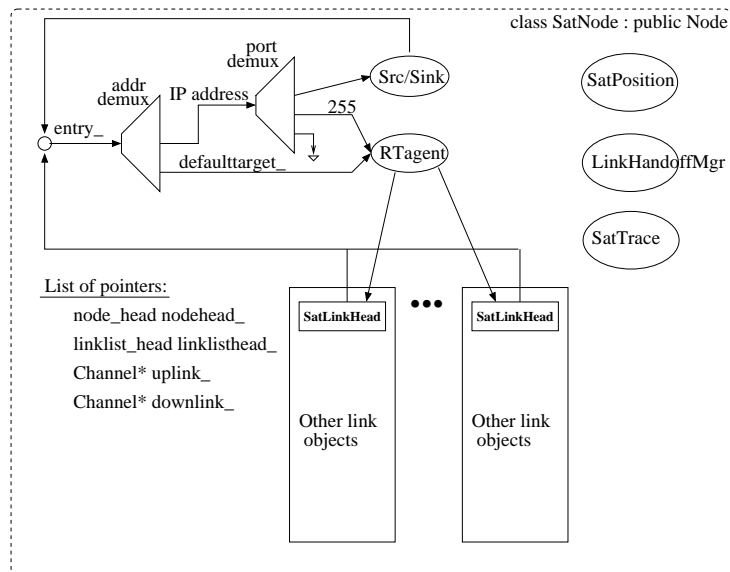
class SatNode : public Node

port demux

addr demux

IP address

Src/Sink

255

entry_

RTagent

defaulttarget_

SatPosition

LinkHandoffMgr

SatTrace

List of pointers:

node_head nodehead_

linklist_head linklisthead_

Channel* uplink_

Channel* downlink_

SatLinkHead

•••

SatLinkHead

Other link objects

Other link objects